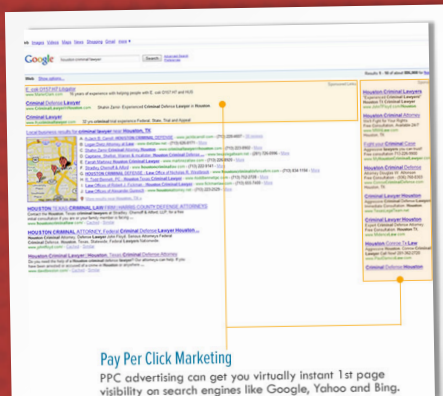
Web Images Videos Maps News Shopping Gmail more

Google houston criminal lawyer Search

Criminal Lawyer

Criminal Defense Attorney

HOUSTON TEXAS CRIMINAL LAW

HOUSTON CRIMINAL ATTORNEY

Criminal Lawyer Houston

Houston Criminal Lawyers

Criminal Defense Attorney

Fight your Criminal Case

Criminal Lawyer Houston

Criminal Lawyer Houston

Houston Criminal Lawyer

Houston Come To Law

Criminal Defense Houston

Pay Per Click Marketing

PPC advertising can get you virtually instant 1st page visibility on search engines like Google, Yahoo and Bing.